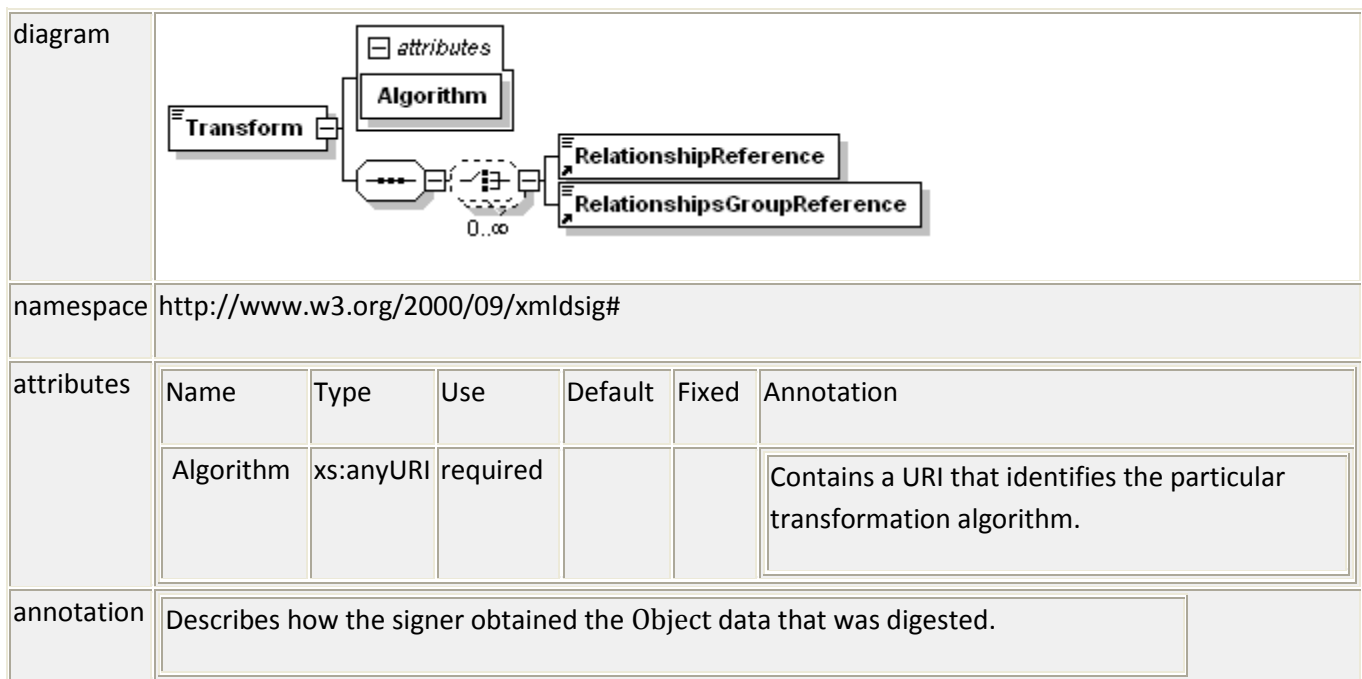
| diagram | attributes<br>Algorithm<br>Transform<br>RelationshipReference<br>RelationshipsGroupReference<br>0..∞ |
|---|---|
| namespace | http://www.w3.org/2000/09/xmldsig# |
| attributes | <table><tr><td>Name</td><td>Type</td><td>Use</td><td>Default</td><td>Fixed</td><td>Annotation</td></tr><tr><td>Algorithm</td><td>xs:anyURI</td><td>required</td><td></td><td></td><td>Contains a URI that identifies the particular transformation algorithm.</td></tr></table> |
| annotation | Describes how the signer obtained the Object data that was digested. |